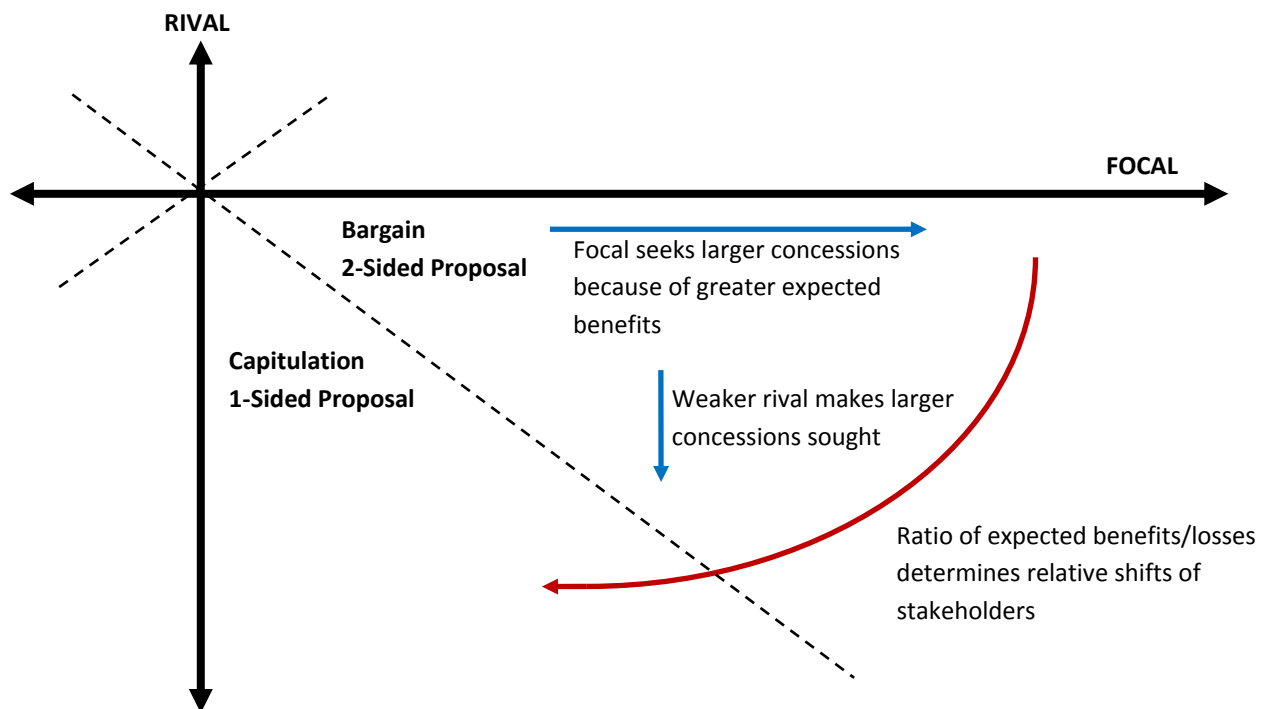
RIVAL

FOCAL

Bargain
2-Sided Proposal

Focal seeks larger concessions because of greater expected benefits

Capitulation
1-Sided Proposal

Weaker rival makes larger concessions sought

Ratio of expected benefits/losses determines relative shifts of stakeholders